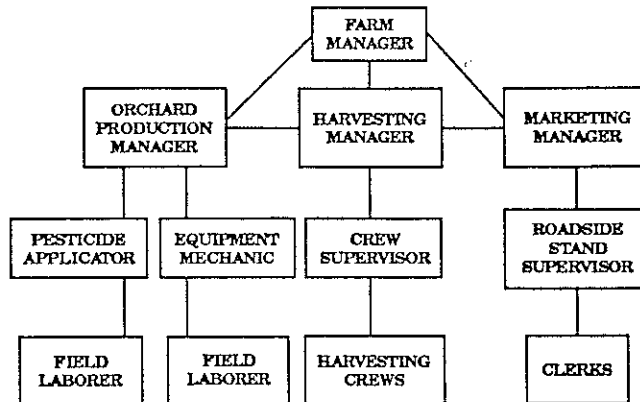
FARM MANAGER

ORCHARD PRODUCTION MANAGER

HARVESTING MANAGER

MARKETING MANAGER

PESTICIDE APPLICATOR

EQUIPMENT MECHANIC

CREW SUPERVISOR

ROADSIDE STAND SUPERVISOR

FIELD LABORER

FIELD LABORER

HARVESTING CREWS

CLERKS